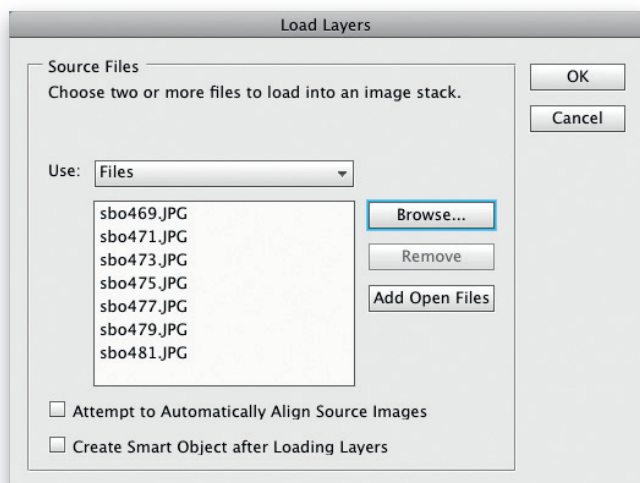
Load Layers

Source Files

Choose two or more files to load into an image stack.

OK

Cancel

Use: Files

sbo469.JPG
sbo471.JPG
sbo473.JPG
sbo475.JPG
sbo477.JPG
sbo479.JPG
sbo481.JPG

Browse...

Remove

Add Open Files

☐ Attempt to Automatically Align Source Images

☐ Create Smart Object after Loading Layers